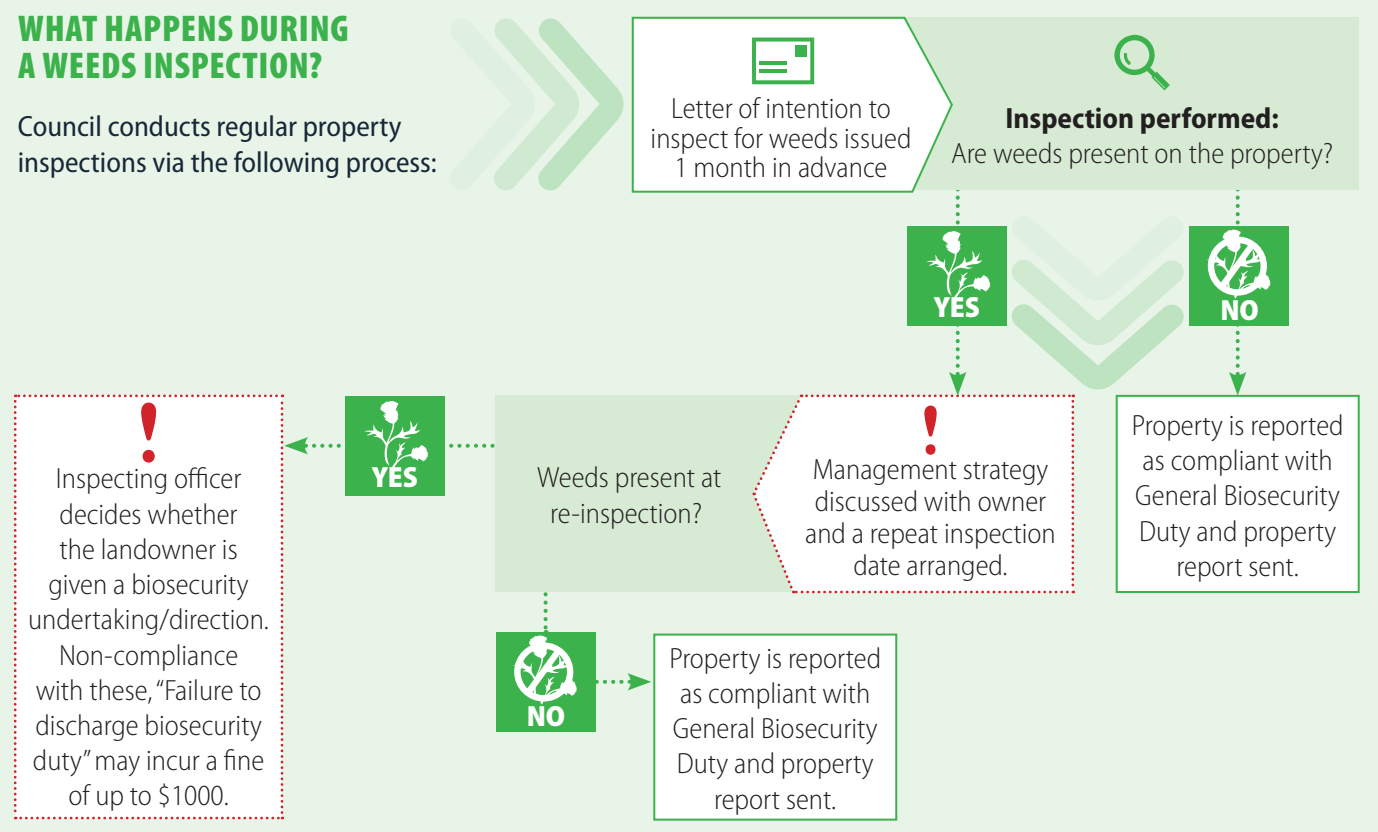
WHAT HAPPENS DURING A WEEDS INSPECTION?

Council conducts regular property inspections via the following process:

Letter of intention to inspect for weeds issued 1 month in advance

**Inspection performed:**
Are weeds present on the property?

YES

NO

!
Management strategy discussed with owner and a repeat inspection date arranged.

Property is reported as compliant with General Biosecurity Duty and property report sent.

Weeds present at re-inspection?

YES

!
Inspecting officer decides whether the landowner is given a biosecurity undertaking/direction. Non-compliance with these, "Failure to discharge biosecurity duty" may incur a fine of up to $1000.

NO

Property is reported as compliant with General Biosecurity Duty and property report sent.